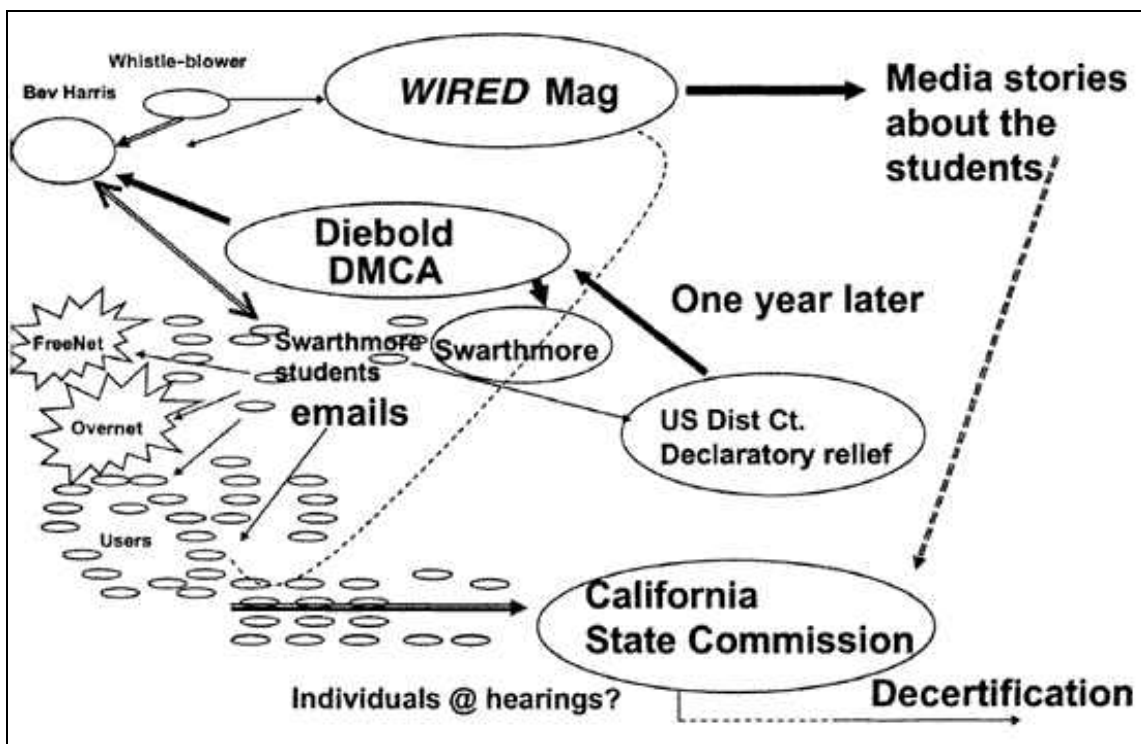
Whistle-blower

Bev Harris

*WIRED* Mag

Media stories about the students

Diebold DMCA

One year later

FreeNet

Swarthmore students

Swarthmore

Overnet

emails

US Dist Ct. Declaratory relief

Users

California State Commission

Individuals @ hearings?

Decertification